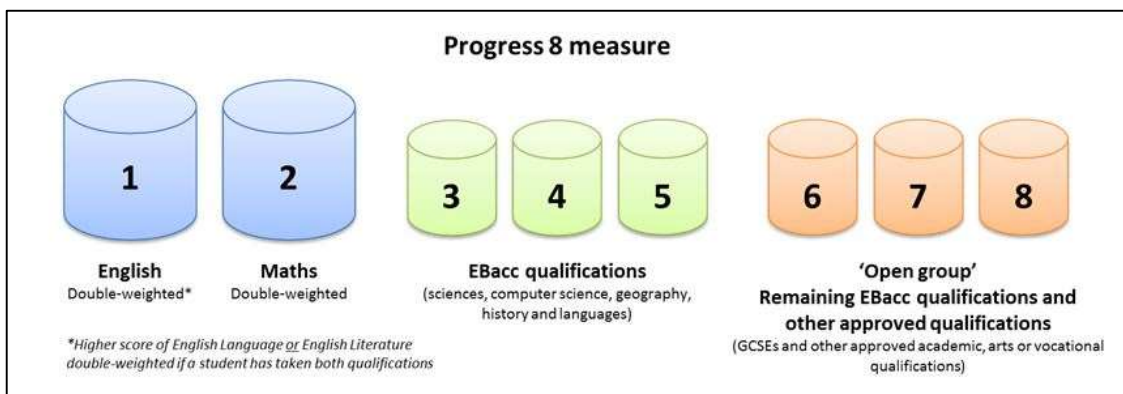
Progress 8 measure

1

2

3

4

5

6

7

8

English
Double-weighted*

Maths
Double-weighted

EBacc qualifications
(sciences, computer science, geography, history and languages)

'Open group'
Remaining EBacc qualifications and other approved qualifications
(GCSEs and other approved academic, arts or vocational qualifications)

*Higher score of English Language or English Literature double-weighted if a student has taken both qualifications